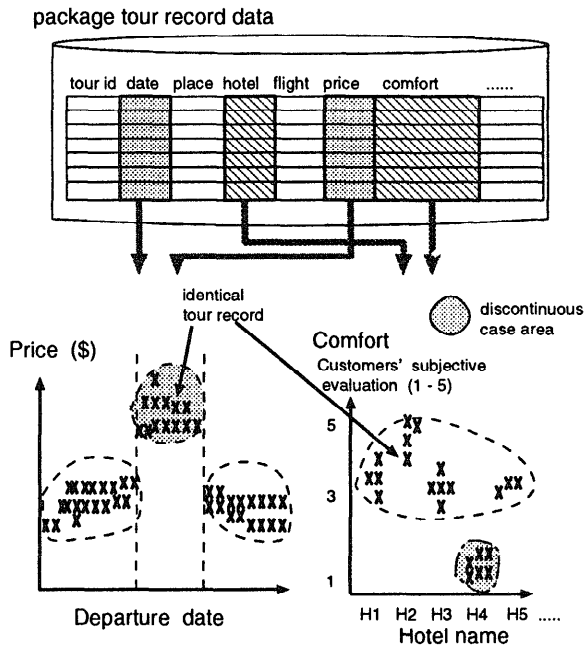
package tour record data

| tour id | date | place | hotel | flight | price | comfort | ...... |
|---|---|---|---|---|---|---|---|
| | | | | | | | |
| | | | | | | | |
| | | | | | | | |
| | | | | | | | |
| | | | | | | | |
| | | | | | | | |

identical tour record

discontinuous case area

Price ($)

Departure date

Comfort

Customers' subjective evaluation (1 - 5)

5

3

1

H1 H2 H3 H4 H5 .....

Hotel name